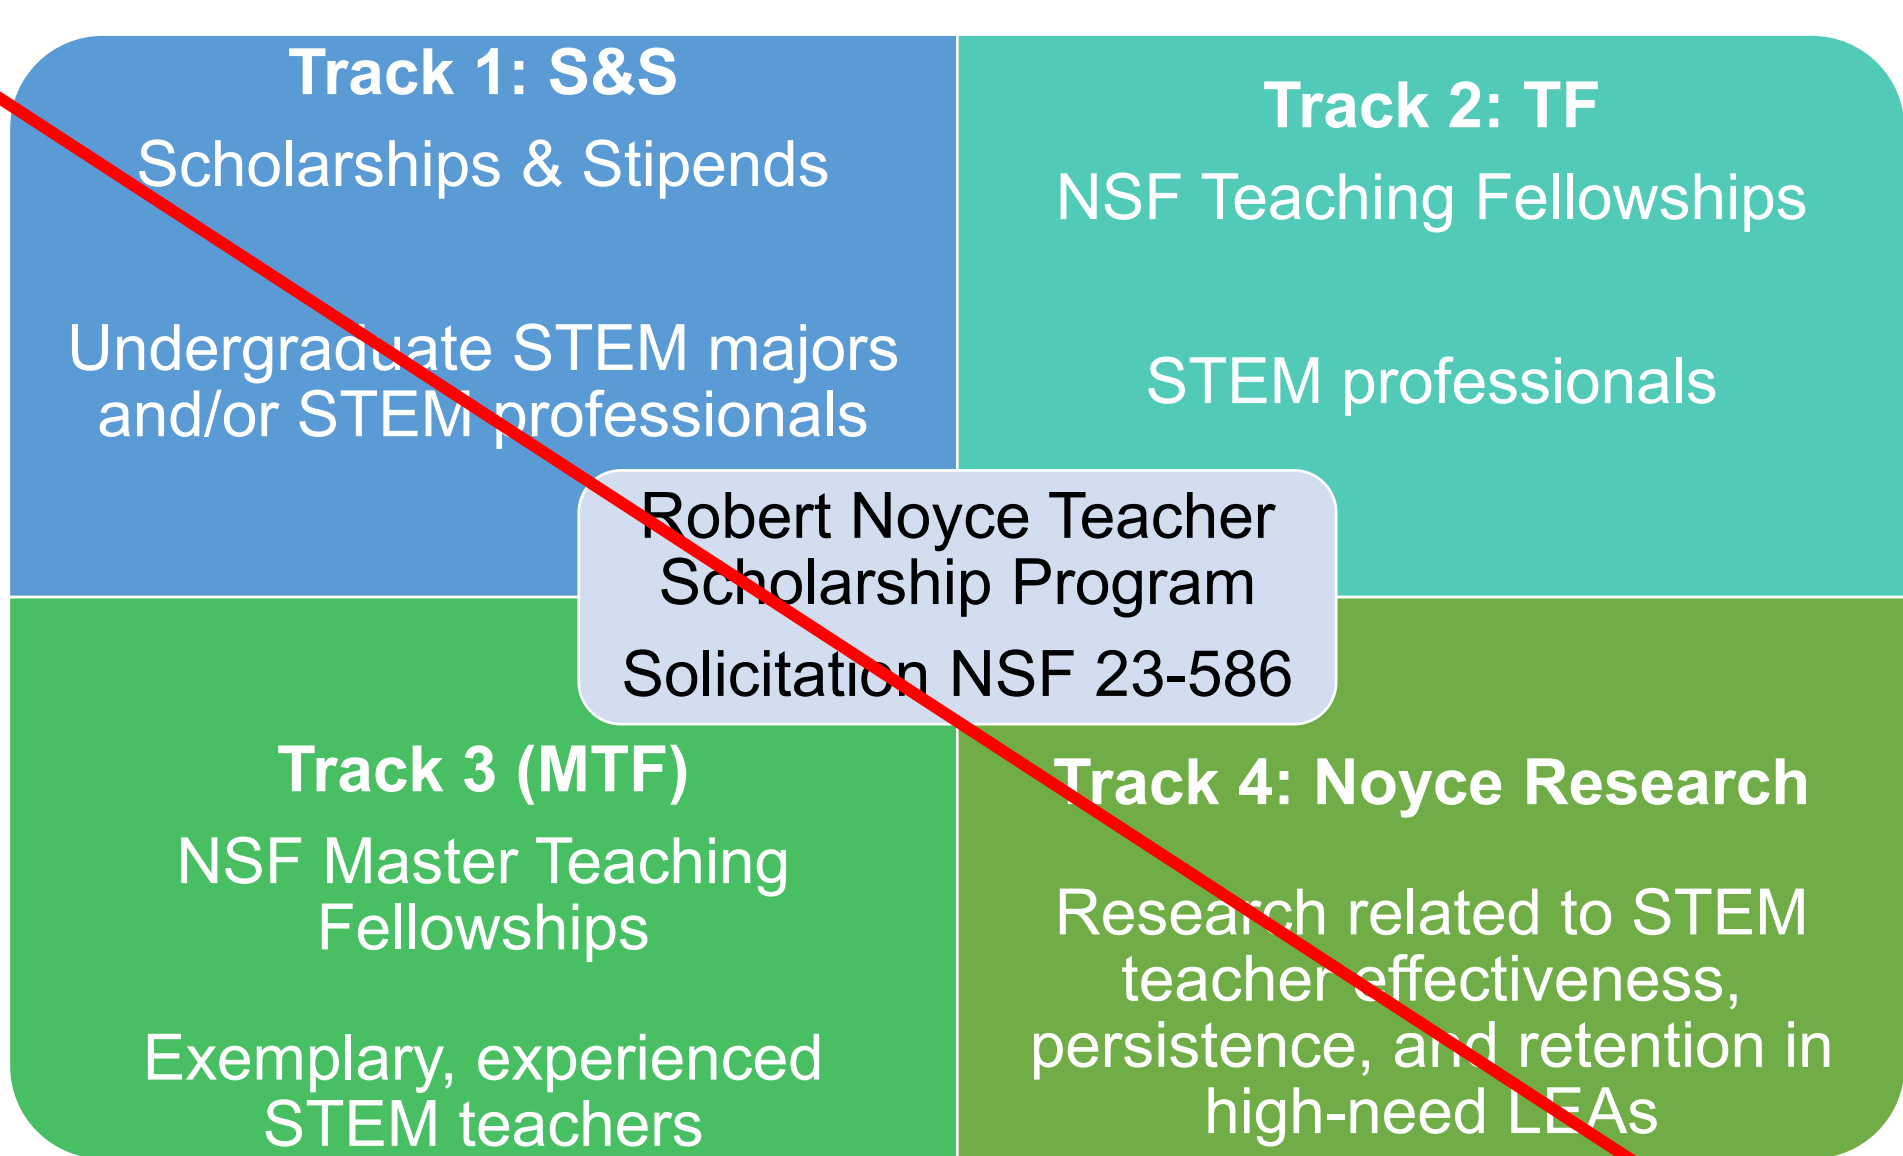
Track 1: S&S
Scholarships & Stipends

Undergraduate STEM majors and/or STEM professionals

Track 2: TF
NSF Teaching Fellowships

STEM professionals

Robert Noyce Teacher Scholarship Program

Solicitation NSF 23-586

Track 3 (MTF)
NSF Master Teaching Fellowships

Exemplary, experienced STEM teachers

Track 4: Noyce Research

Research related to STEM teacher effectiveness, persistence, and retention in high-need LEAs